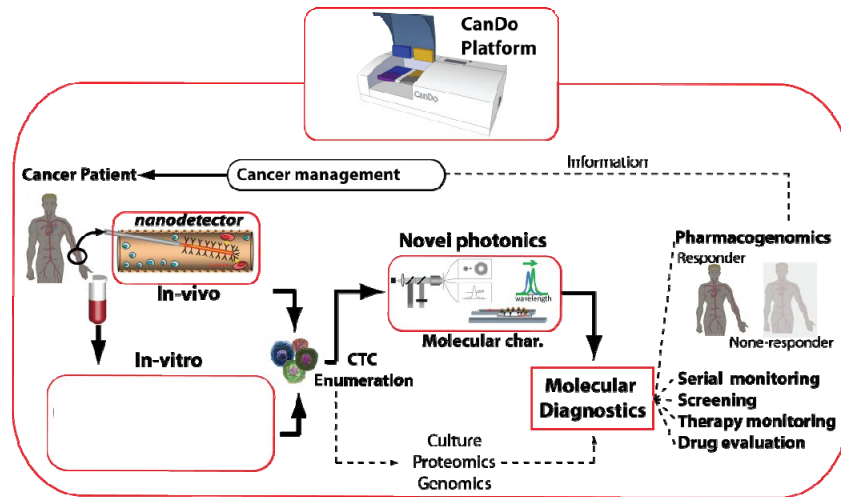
CanDo Platform

CanDo

Information

Cancer Patient

Cancer management

nanodetector

In-vivo

Novel photonics

wavelength

Molecular char.

Pharmacogenomics
Responder

None-responder

In-vitro

CTC Enumeration

Molecular Diagnostics

Serial monitoring
Screening
Therapy monitoring
Drug evaluation

Culture
Proteomics
Genomics